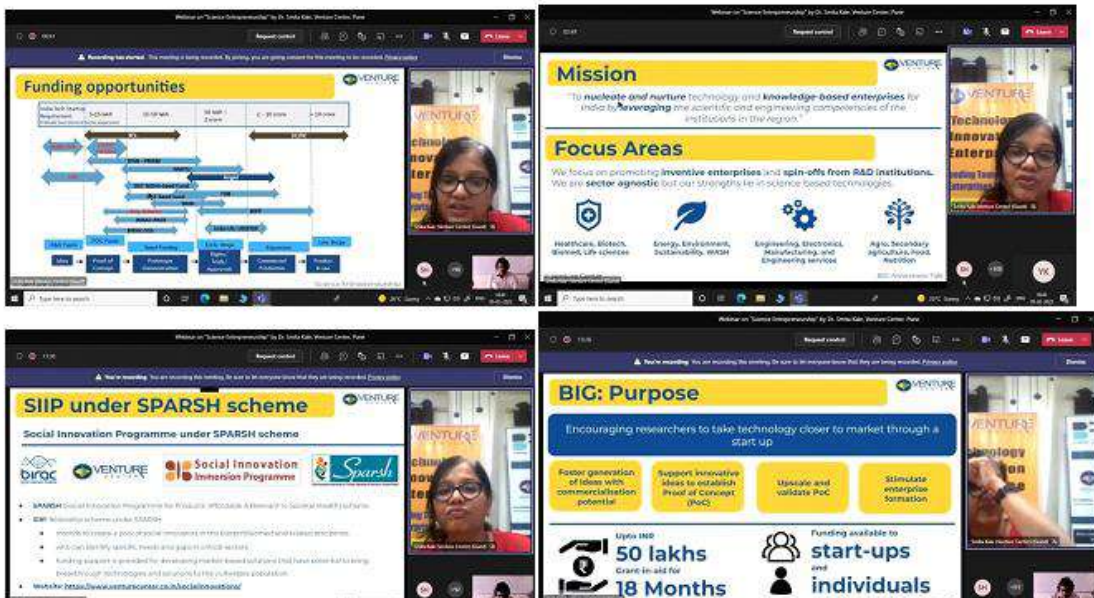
Webinar on "Science Entrepreneurship" by Dr. Smita Kale, Venture Center, Pune

Request control

Leave

Recording has started. This meeting is being recorded. By joining, you are giving consent for this meeting to be recorded. Privacy policy

Dismiss

Funding opportunities

VENTURE CENTER

India Tech Startup Requirements

5-25 MM

10-50 MM

50 MM - 2 crore

2 - 10 crore

> 10 crore

BCIL

BIRAC - PACE

BIG

SEED FUND

TDB

NIDHI

Idea

Proof of Concept

Seed Funding

Prototype Generation

Early Stage

Expansion

Late Stage

Science Entrepreneurship

Type here to search

Mission

"To nucleate and nurture technology and knowledge-based enterprises for India by leveraging the scientific and engineering competencies of the institutions in the region."

Focus Areas

We focus on promoting inventive enterprises and spin-offs from R&D institutions. We are sector agnostic but our strengths lie in science based technologies.

Healthcare, Biotech, Biomed, Life sciences

Energy, Environment, Sustainability, WASH

Engineering, Electronics, Manufacturing, and Engineering services

Agro, Secondary agriculture, Food, Nutrition

VENTURE

Technology Innovation Enterprise

You're recording. You are recording this meeting. Be sure to let everyone know that they are being recorded. Privacy policy

SIIP under SPARSH scheme

Social Innovation Programme under SPARSH scheme

birac

VENTURE CENTER

Social Innovation Immersion Programme

Sparsh

Website: https://www.venturecenter.co.in/socialinnovation/

BIG: Purpose

Encouraging researchers to take technology closer to market through a start up

Foster generation of ideas with commercialisation potential

Support innovative ideas to establish Proof of Concept (PoC)

Upscale and validate PoC

Stimulate enterprise formation

Upto INR 50 lakhs Grant-in-aid for 18 Months

Funding available to start-ups and individuals

Smita Kale, Venture Center (Guest)